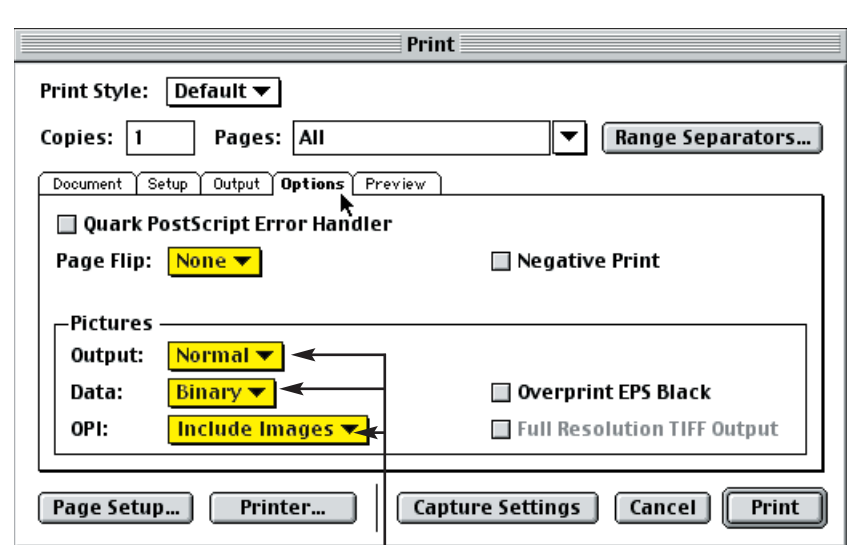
Print

Print Style: Default

Copies: 1 Pages: All Range Separators...

Document Setup Output Options Preview

Quark PostScript Error Handler

Page Flip: None Negative Print

Pictures

Output: Normal

Data: Binary Overprint EPS Black

OPI: Include Images Full Resolution TIFF Output

Page Setup... Printer... Capture Settings Cancel Print